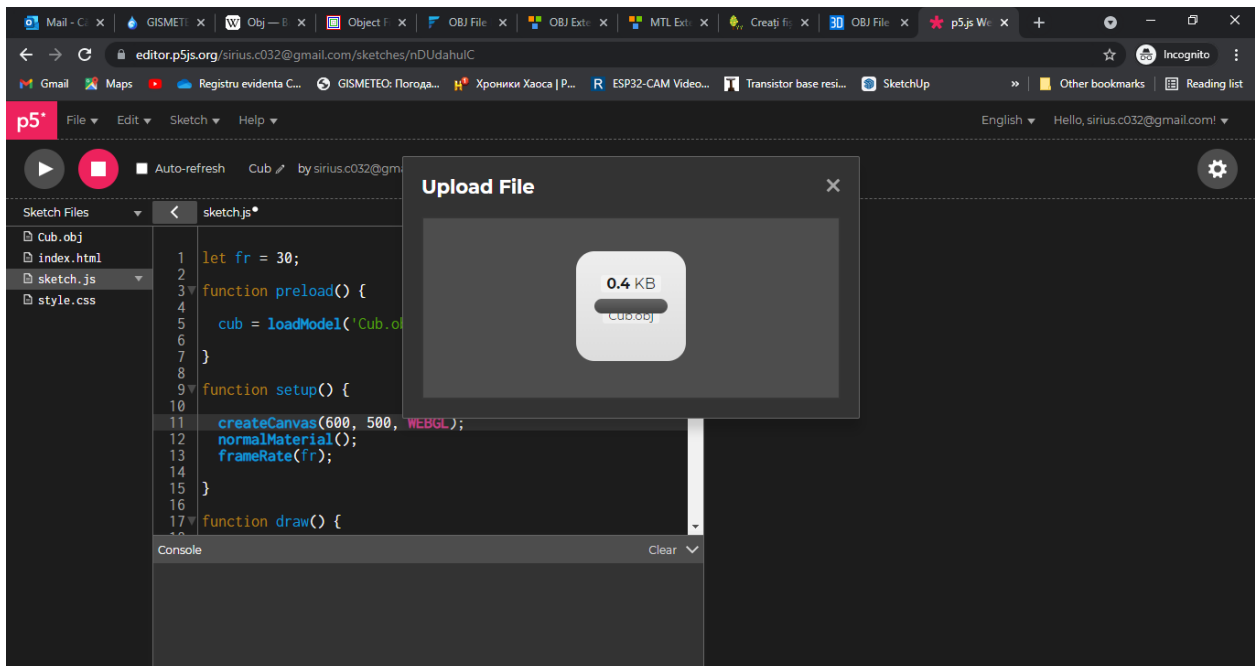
Mail - C ×  GISMETE ×  Obj — B ×  Object F ×  OBJ File ×  OBJ Exte ×  MTL Exte ×  Creați fiș ×  OBJ File ×  p5.js We ×  +

editor.p5js.org/sirius.c032@gmail.com/sketches/nDUdahulC

Incognito

Gmail  Maps  Registru evidenta C...  GISMETEO: Погода...  Хроники Хаоса | P...  ESP32-CAM Video...  Transistor base resi...  SketchUp  »  Other bookmarks  Reading list

p5*  File ▾  Edit ▾  Sketch ▾  Help ▾  English ▾  Hello, sirius.c032@gmail.com! ▾

Auto-refresh  Cub  by sirius.c032@gm

Sketch Files  sketch.js•

Cub.obj
index.html
sketch.js
style.css

1 let fr = 30;
2
3 function preload() {
4
5   cub = loadModel('Cub.ob
6
7 }
8
9 function setup() {
10
11   createCanvas(600, 500, WEBGL);
12   normalMaterial();
13   frameRate(fr);
14
15 }
16
17 function draw() {

Console  Clear

Upload File  ×

0.4 KB
Cub.obj